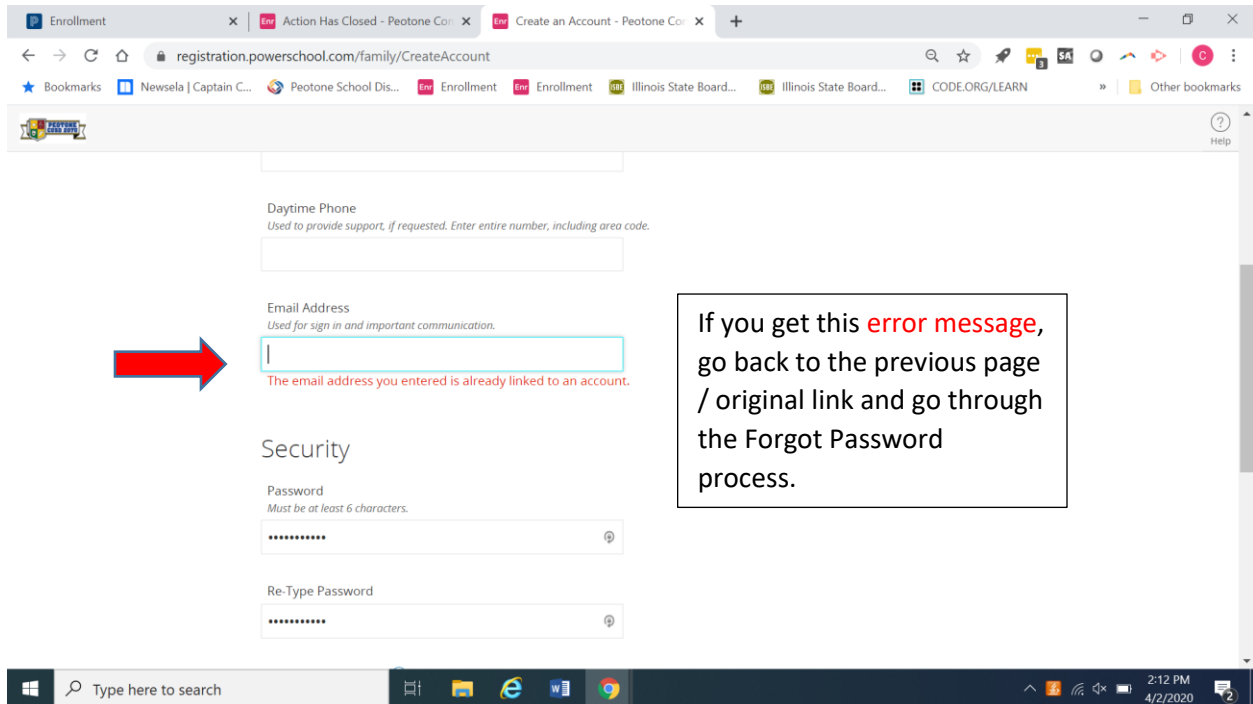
Enrollment
Action Has Closed - Peotone Co
Create an Account - Peotone Co
registration.powerschool.com/family/CreateAccount
Bookmarks Newsela | Captain C... Peotone School Dis... Enrollment Enrollment Illinois State Board... Illinois State Board... CODE.ORG/LEARN Other bookmarks
Help

Daytime Phone
Used to provide support, if requested. Enter entire number, including area code.

Email Address
Used for sign in and important communication.

The email address you entered is already linked to an account.

If you get this error message, go back to the previous page / original link and go through the Forgot Password process.

Security

Password
Must be at least 6 characters.
•••••••••••

Re-Type Password
•••••••••••

Type here to search
2:12 PM
4/2/2020